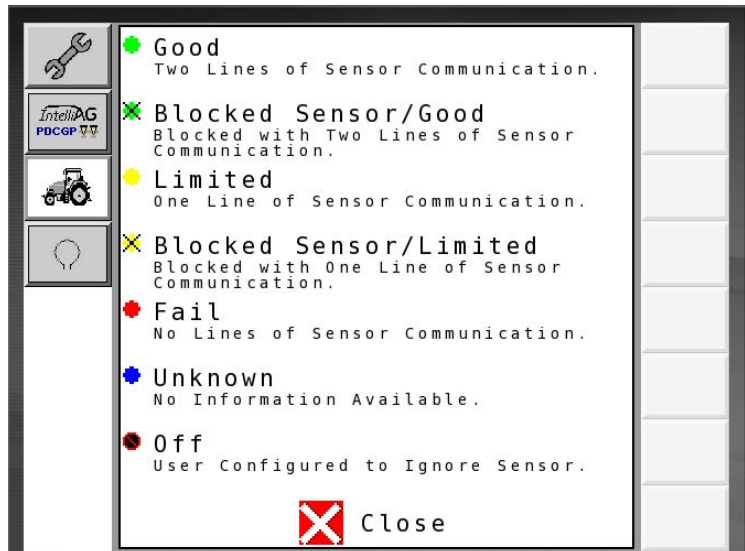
IntelliAG
PDCGP

Good
Two Lines of Sensor Communication.

Blocked Sensor/Good
Blocked with Two Lines of Sensor Communication.

Limited
One Line of Sensor Communication.

Blocked Sensor/Limited
Blocked with One Line of Sensor Communication.

Fail
No Lines of Sensor Communication.

Unknown
No Information Available.

Off
User Configured to Ignore Sensor.

Close